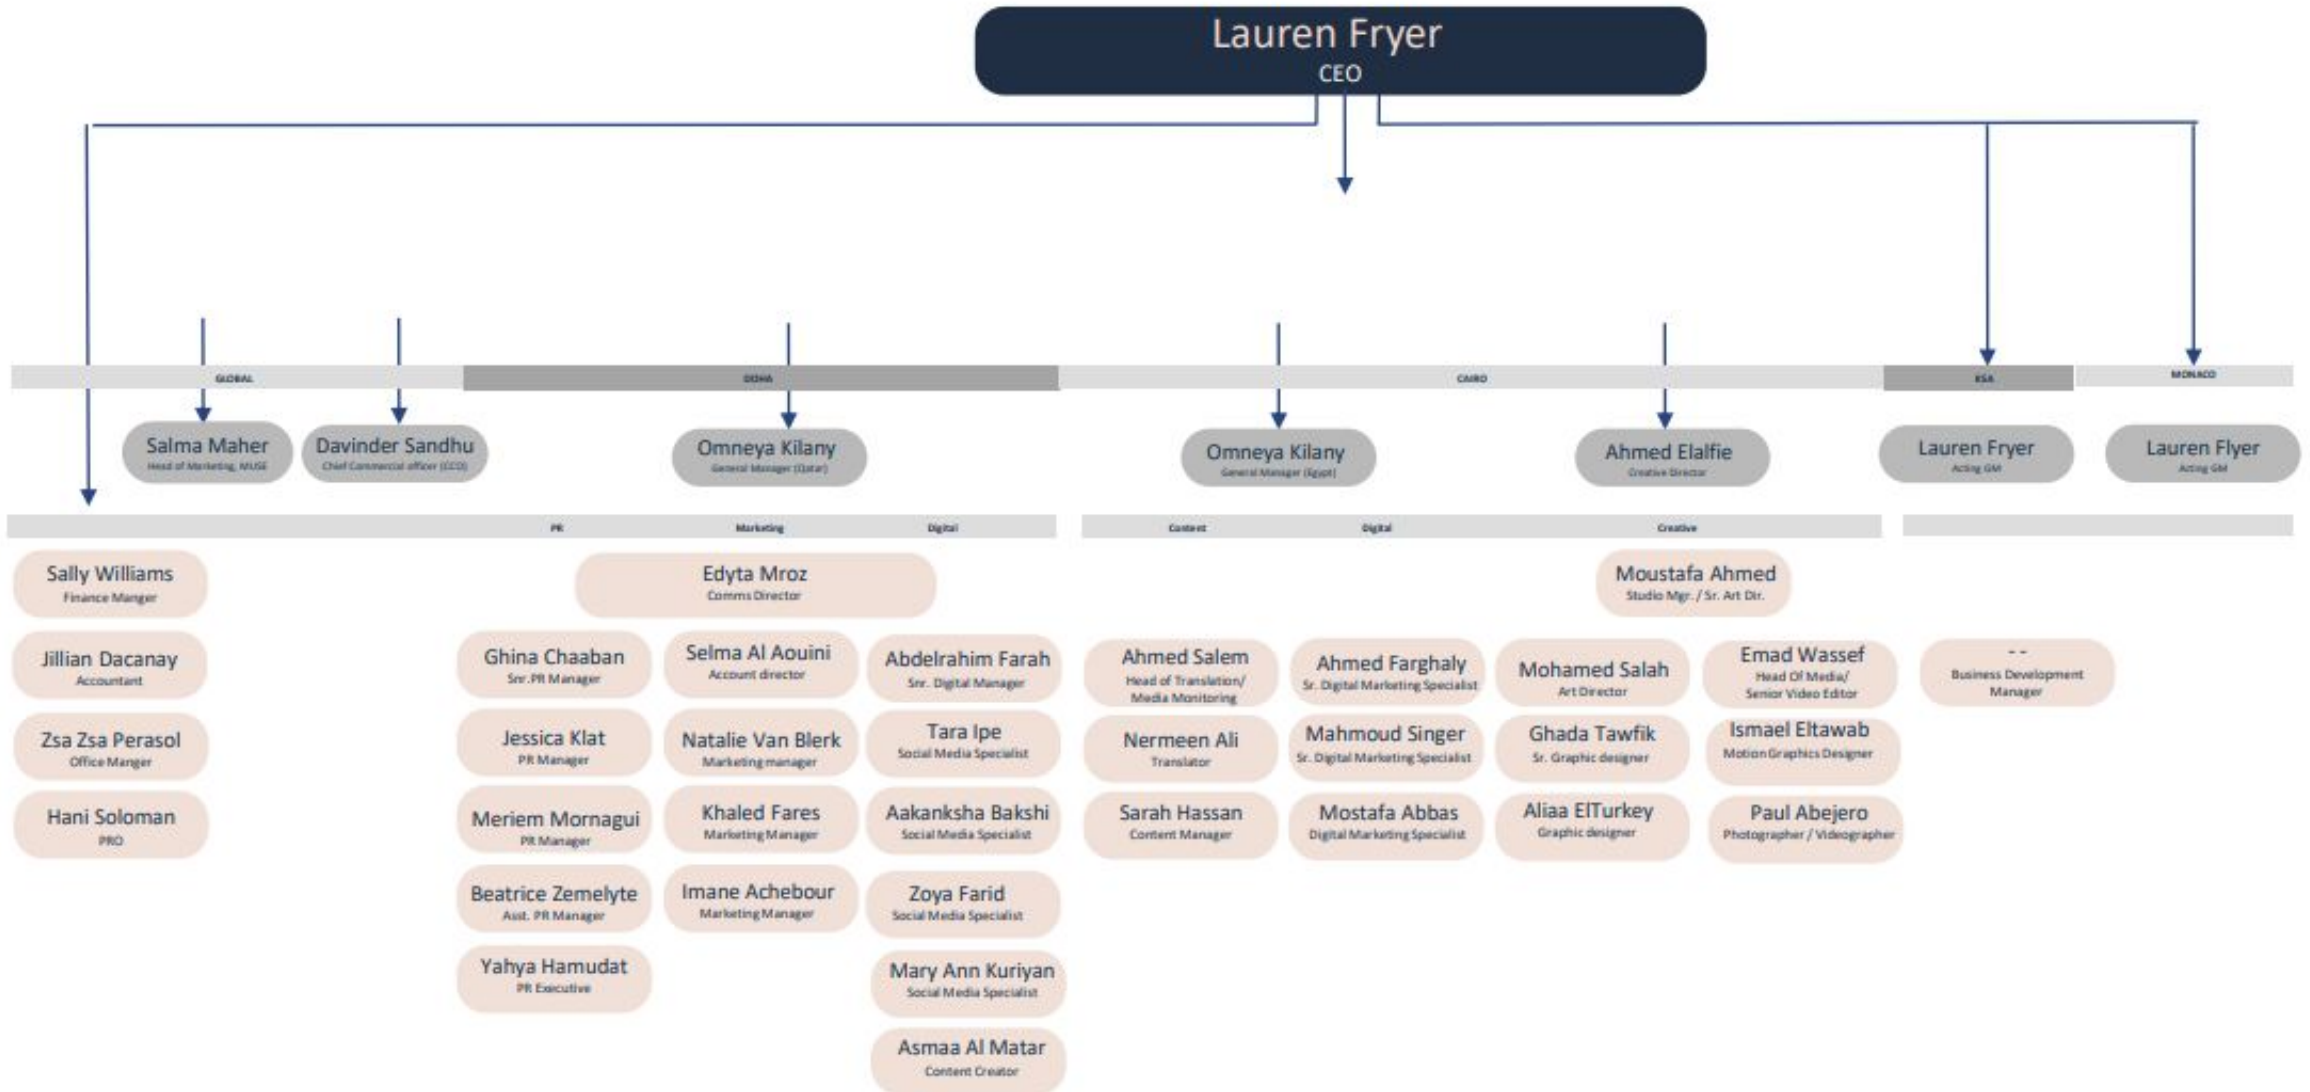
Lauren Fryer
CEO

GLOBAL

DOHA

CAIRO

KSA

MONACO

Salma Maher
Head of Marketing, MUSE

Davinder Sandhu
Chief Commercial officer (CCO)

Omneya Kilany
General Manager (Qatar)

Omneya Kilany
General Manager (Egypt)

Ahmed Elalfie
Creative Director

Lauren Fryer
Acting GM

Lauren Flyer
Acting GM

PR

Marketing

Digital

Content

Digital

Creative

Sally Williams
Finance Manger

Jillian Dacanay
Accountant

Zsa Zsa Perasol
Office Manger

Hani Soloman
PRO

Edyta Mroz
Comms Director

Ghina Chaaban
Snr.PR Manager

Jessica Klat
PR Manager

Meriem Mornagui
PR Manager

Beatrice Zemelyte
Asst. PR Manager

Yahya Hamudat
PR Executive

Selma Al Aouini
Account director

Natalie Van Blerk
Marketing manager

Khaled Fares
Marketing Manager

Imane Achebour
Marketing Manager

Abdelrahim Farah
Snr. Digital Manager

Tara Ipe
Social Media Specialist

Aakanksha Bakshi
Social Media Specialist

Zoya Farid
Social Media Specialist

Mary Ann Kuriyan
Social Media Specialist

Asmaa Al Matar
Content Creator

Moustafa Ahmed
Studio Mgr. / Sr. Art Dir.

Ahmed Salem
Head of Translation/ Media Monitoring

Nermeen Ali
Translator

Sarah Hassan
Content Manager

Ahmed Farghaly
Sr. Digital Marketing Specialist

Mahmoud Singer
Sr. Digital Marketing Specialist

Mostafa Abbas
Digital Marketing Specialist

Mohamed Salah
Art Director

Ghada Tawfik
Sr. Graphic designer

Aliaa ElTurkey
Graphic designer

Emad Wassef
Head Of Media/ Senior Video Editor

Ismael Eltawab
Motion Graphics Designer

Paul Abejero
Photographer / Videographer

- -
Business Development Manager